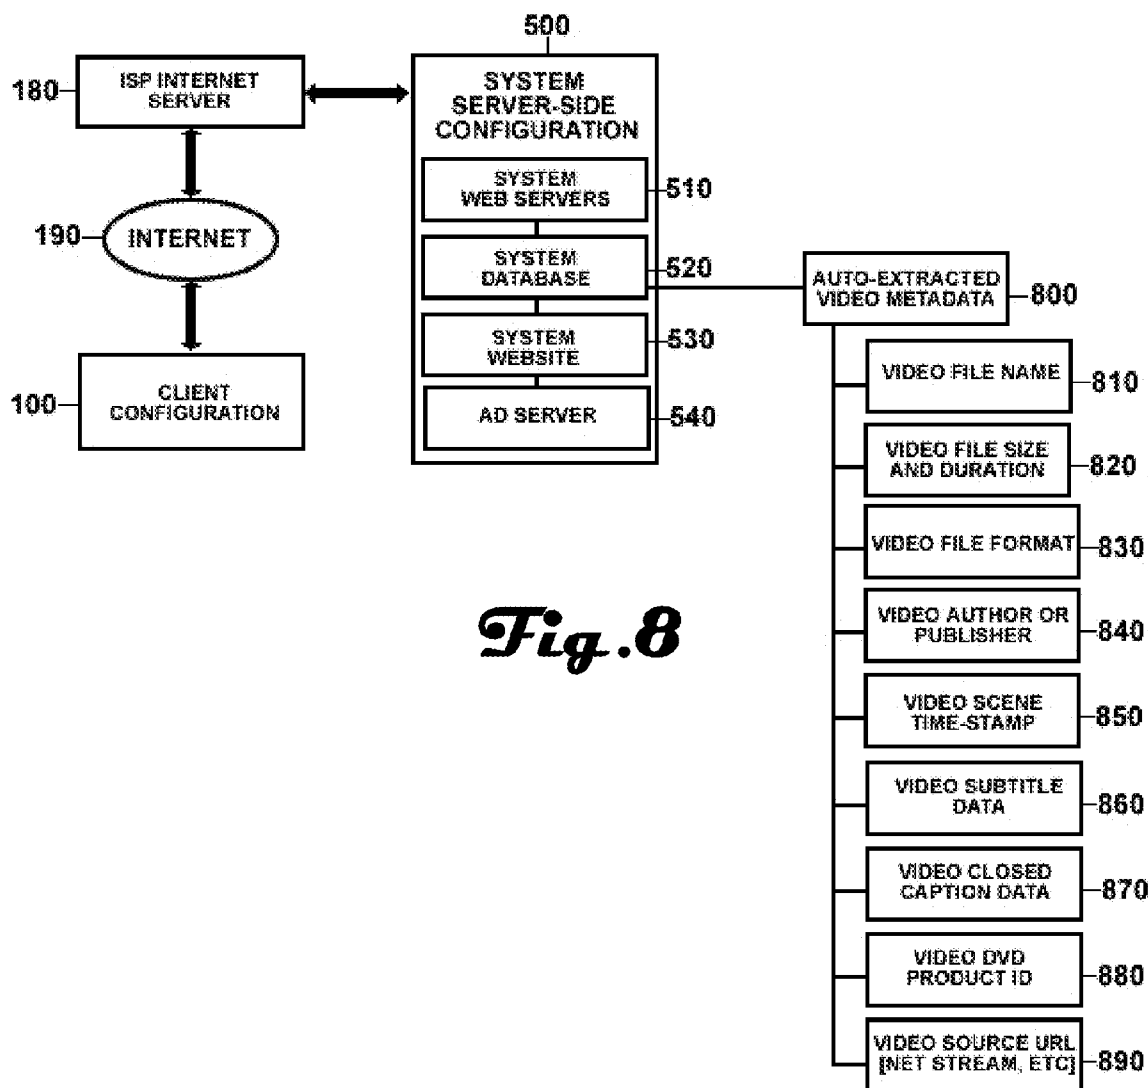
500

180 ISP INTERNET SERVER

SYSTEM SERVER-SIDE CONFIGURATION

SYSTEM WEB SERVERS 510

190 INTERNET

SYSTEM DATABASE 520

AUTO-EXTRACTED VIDEO METADATA 800

SYSTEM WEBSITE 530

100 CLIENT CONFIGURATION

AD SERVER 540

VIDEO FILE NAME 810

VIDEO FILE SIZE AND DURATION 820

VIDEO FILE FORMAT 830

Fig.8

VIDEO AUTHOR OR PUBLISHER 840

VIDEO SCENE TIME-STAMP 850

VIDEO SUBTITLE DATA 860

VIDEO CLOSED CAPTION DATA 870

VIDEO DVD PRODUCT ID 880

VIDEO SOURCE URL [NET STREAM, ETC] 890